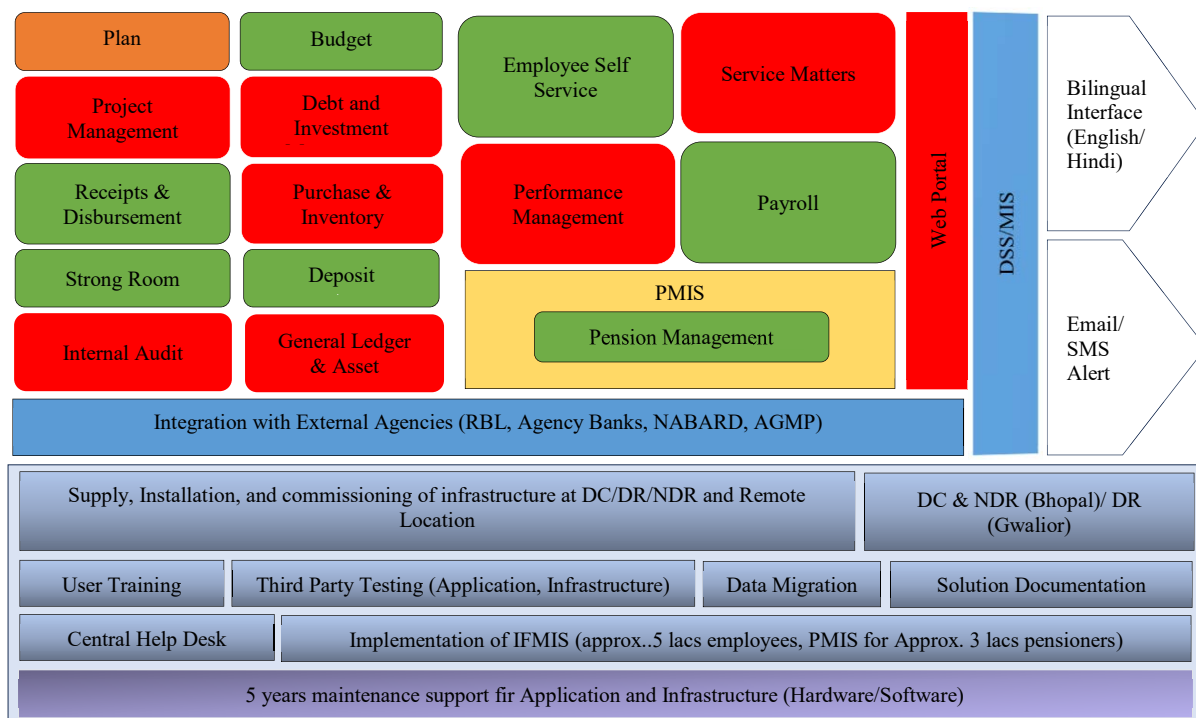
Plan

Budget

Project Management

Debt and Investment

Receipts & Disbursement

Purchase & Inventory

Strong Room

Deposit

Internal Audit

General Ledger & Asset

Employee Self Service

Service Matters

Performance Management

Payroll

PMIS

Pension Management

Web Portal

DSS/MIS

Bilingual Interface (English/ Hindi)

Email/ SMS Alert

Integration with External Agencies (RBL, Agency Banks, NABARD, AGMP)

Supply, Installation, and commissioning of infrastructure at DC/DR/NDR and Remote Location

DC & NDR (Bhopal)/ DR (Gwalior)

User Training

Third Party Testing (Application, Infrastructure)

Data Migration

Solution Documentation

Central Help Desk

Implementation of IFMIS (approx..5 lacs employees, PMIS for Approx. 3 lacs pensioners)

5 years maintenance support fir Application and Infrastructure (Hardware/Software)